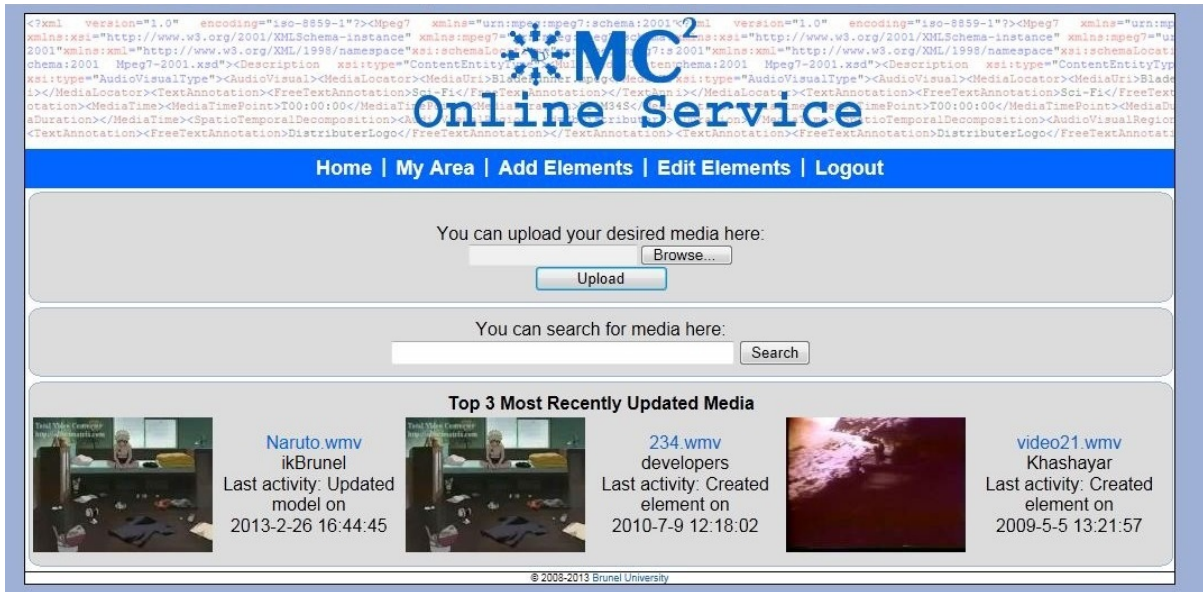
MC²
Online Service

Home | My Area | Add Elements | Edit Elements | Logout

You can upload your desired media here:
Browse...
Upload

You can search for media here:
Search

Top 3 Most Recently Updated Media

Naruto.wmv
ikBrunel
Last activity: Updated model on
2013-2-26 16:44:45

234.wmv
developers
Last activity: Created element on
2010-7-9 12:18:02

video21.wmv
Khashayar
Last activity: Created element on
2009-5-5 13:21:57

© 2008-2013 Brunel University